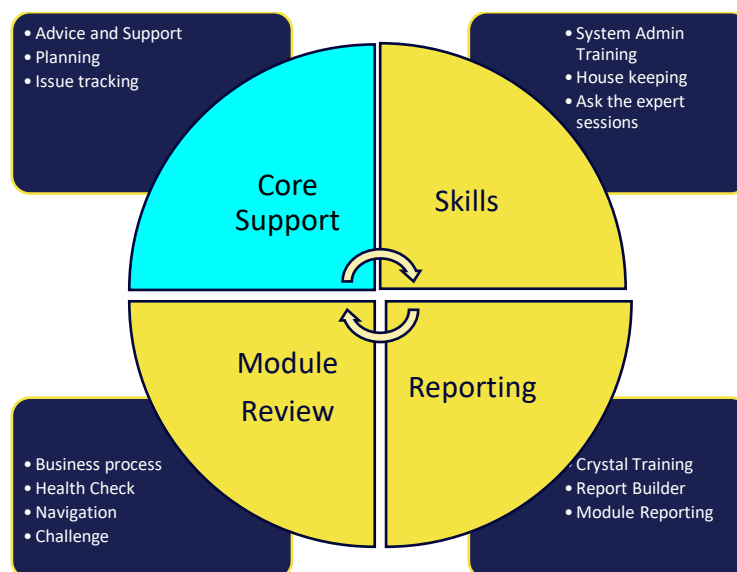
• Advice and Support
• Planning
• Issue tracking

• System Admin Training
• House keeping
• Ask the expert sessions

Core Support

Skills

Module Review

Reporting

• Business process
• Health Check
• Navigation
• Challenge

• Crystal Training
• Report Builder
• Module Reporting